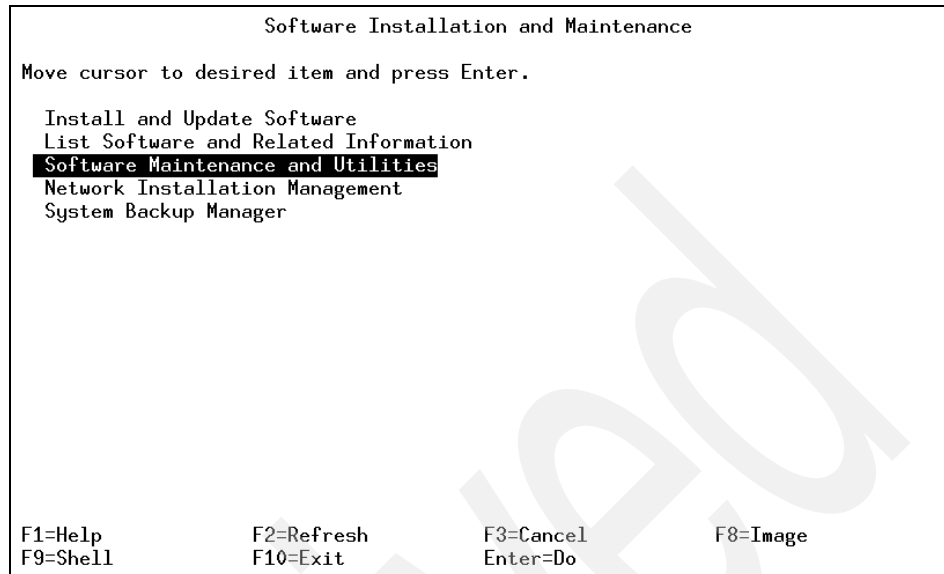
Software Installation and Maintenance

Move cursor to desired item and press Enter.

Install and Update Software
List Software and Related Information
Software Maintenance and Utilities
Network Installation Management
System Backup Manager

F1=Help F2=Refresh F3=Cancel F8=Image
F9=Shell F10=Exit Enter=Do